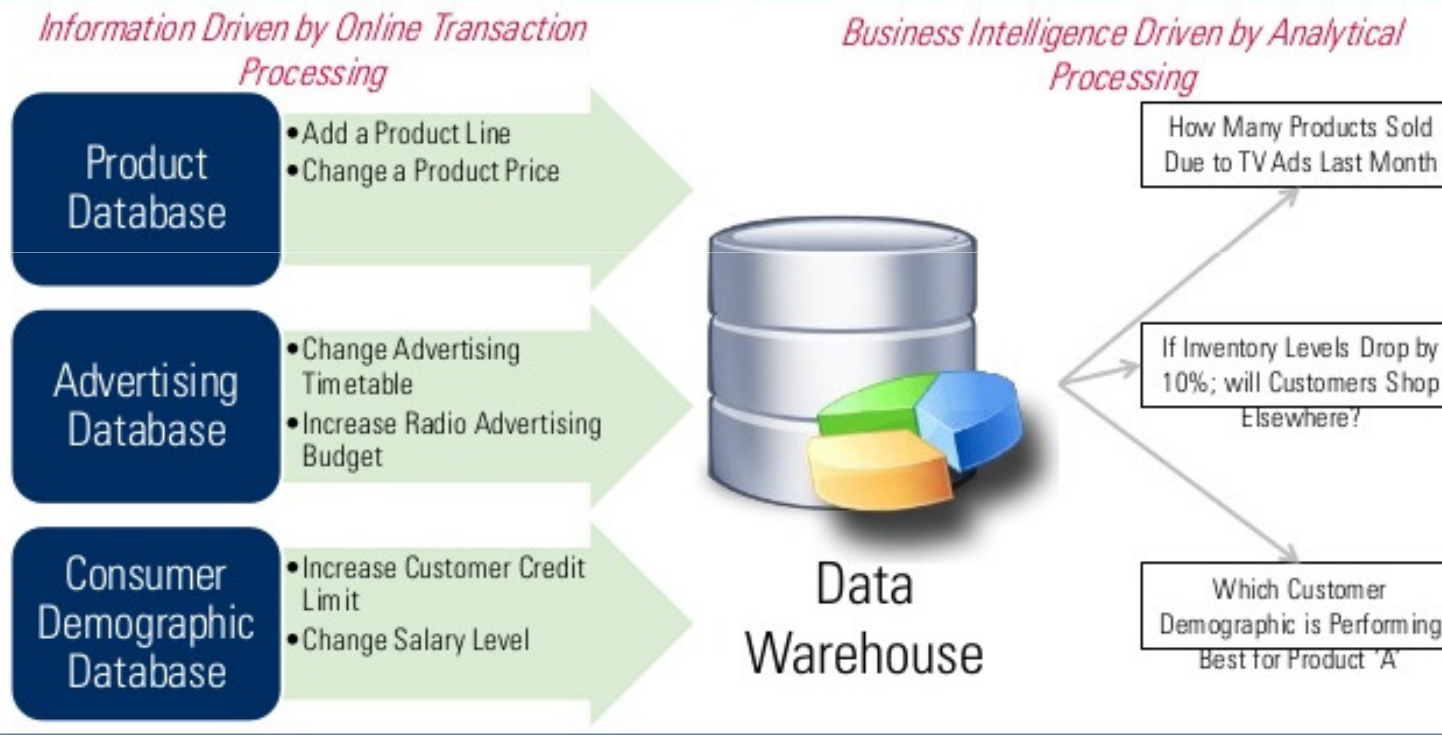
Information Driven by Online Transaction Processing

Business Intelligence Driven by Analytical Processing

Product Database

• Add a Product Line
• Change a Product Price

Advertising Database

• Change Advertising Timetable
• Increase Radio Advertising Budget

Consumer Demographic Database

• Increase Customer Credit Limit
• Change Salary Level

Data Warehouse

How Many Products Sold Due to TV Ads Last Month

If Inventory Levels Drop by 10%; will Customers Shop Elsewhere?

Which Customer Demographic is Performing Best for Product 'A'